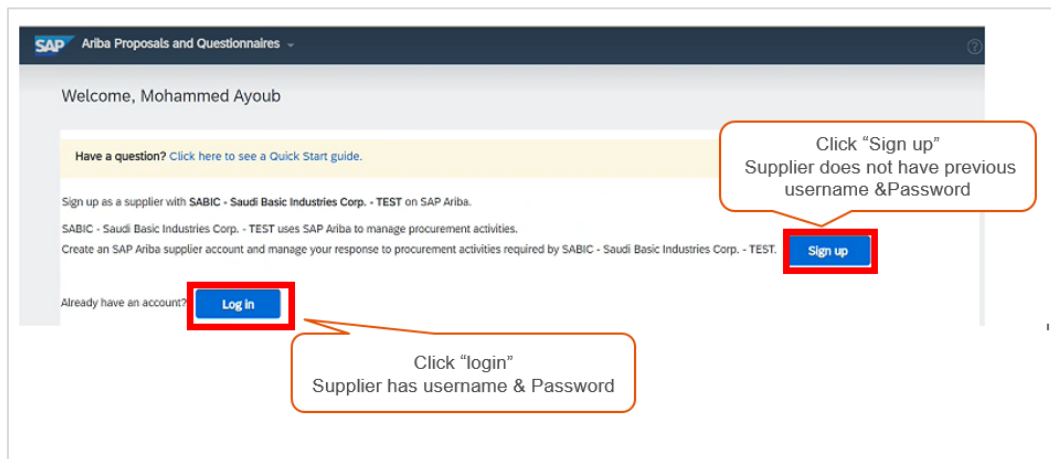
SAP Ariba Proposals and Questionnaires

Welcome, Mohammed Ayoub

Have a question? Click here to see a Quick Start guide.

Sign up as a supplier with SABIC - Saudi Basic Industries Corp. - TEST on SAP Ariba.

SABIC - Saudi Basic Industries Corp. - TEST uses SAP Ariba to manage procurement activities.

Create an SAP Ariba supplier account and manage your response to procurement activities required by SABIC - Saudi Basic Industries Corp. - TEST.

Sign up

Already have an account? Log in

Click "Sign up"
Supplier does not have previous username &Password

Click "login"
Supplier has username & Password